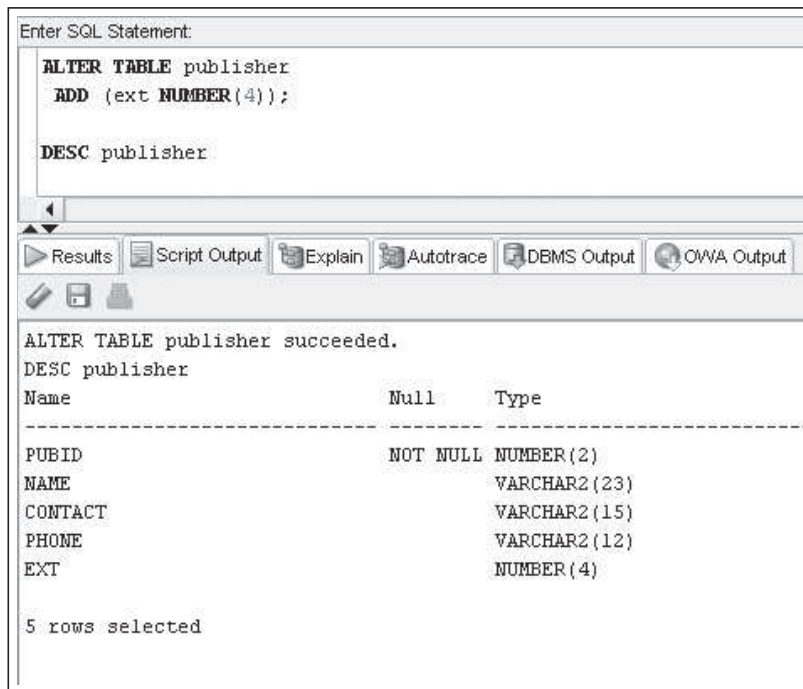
Enter SQL Statement:

ALTER TABLE publisher
ADD (ext NUMBER(4));

DESC publisher

Results | Script Output | Explain | Autotrace | DBMS Output | OWA Output

ALTER TABLE publisher succeeded.
DESC publisher

| Name | Null | Type |
|---|---|---|
| PUBID | NOT NULL | NUMBER(2) |
| NAME | | VARCHAR2(23) |
| CONTACT | | VARCHAR2(15) |
| PHONE | | VARCHAR2(12) |
| EXT | | NUMBER(4) |

5 rows selected